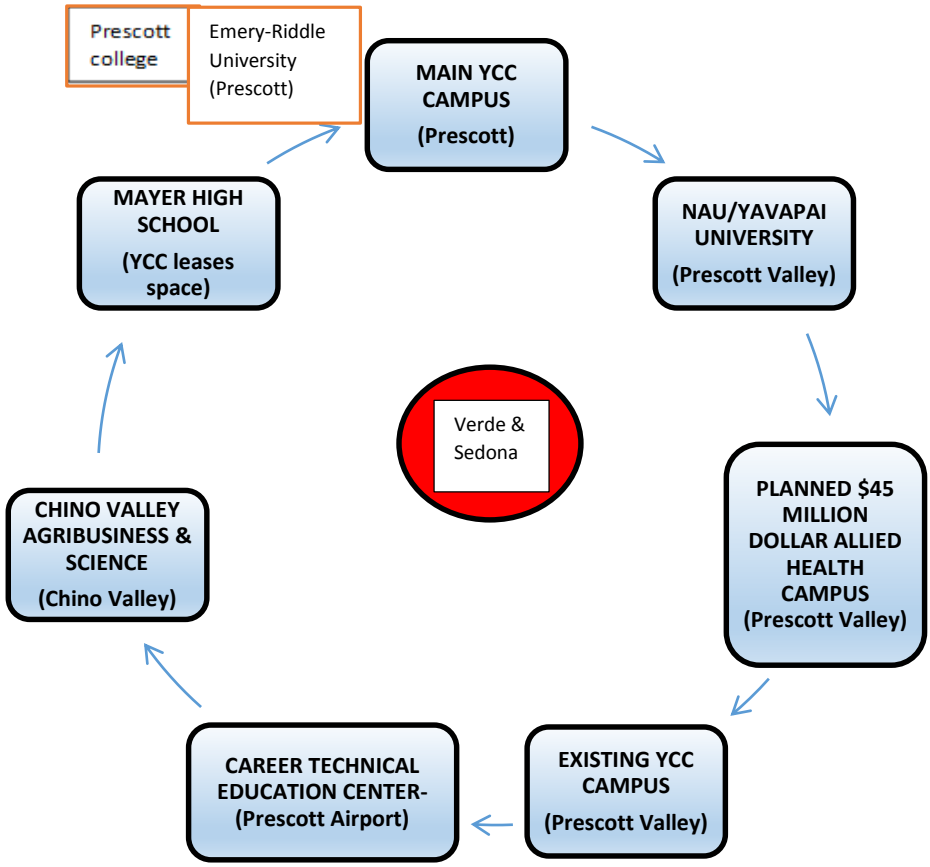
Prescott college

Emery-Riddle University (Prescott)

MAIN YCC CAMPUS (Prescott)

NAU/YAVAPAI UNIVERSITY (Prescott Valley)

PLANNED $45 MILLION DOLLAR ALLIED HEALTH CAMPUS (Prescott Valley)

EXISTING YCC CAMPUS (Prescott Valley)

CAREER TECHNICAL EDUCATION CENTER- (Prescott Airport)

CHINO VALLEY AGRIBUSINESS & SCIENCE (Chino Valley)

MAYER HIGH SCHOOL (YCC leases space)

Verde & Sedona